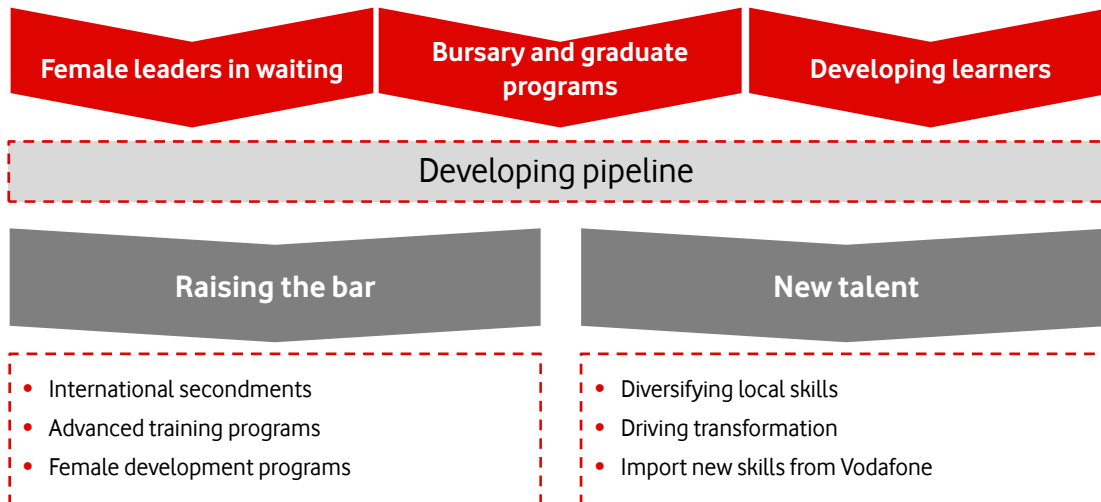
Female leaders in waiting

Bursary and graduate programs

Developing learners

Developing pipeline

Raising the bar

New talent

- International secondments
- Advanced training programs
- Female development programs

- Diversifying local skills
- Driving transformation
- Import new skills from Vodafone